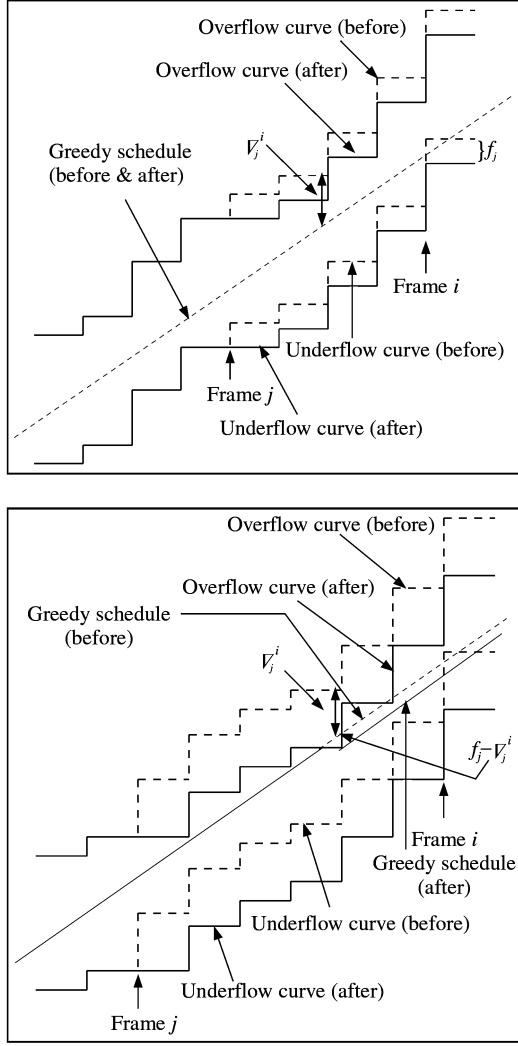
Overflow curve (before)

Overflow curve (after)

$V_j^i$

Greedy schedule (before & after)

$f_j$

Frame $i$

Underflow curve (before)

Frame $j$

Underflow curve (after)

Overflow curve (before)

Overflow curve (after)

Greedy schedule (before)

$V_j^i$

$f_j - V_j^i$

Frame $i$

Greedy schedule (after)

Underflow curve (before)

Underflow curve (after)

Frame $j$